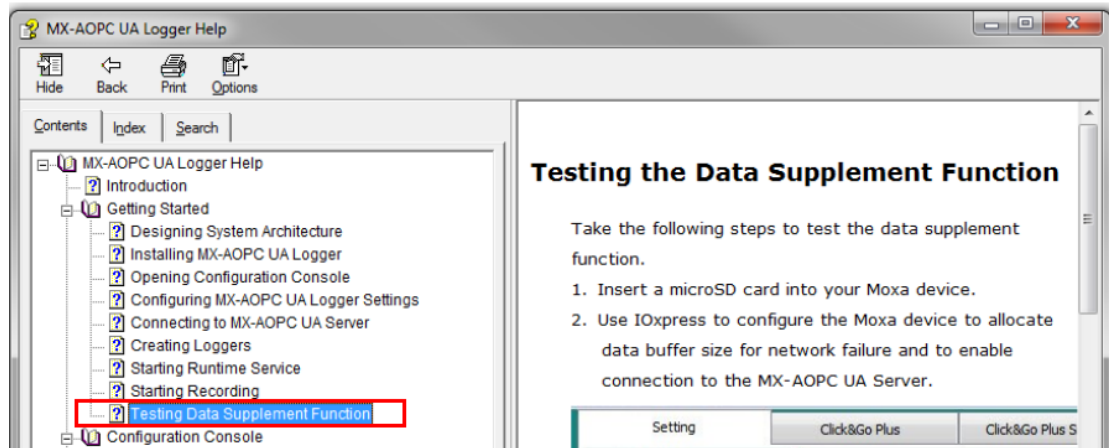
MX-AOPC UA Logger Help

Hide Back Print Options

Contents Index Search

MX-AOPC UA Logger Help
Introduction
Getting Started
Designing System Architecture
Installing MX-AOPC UA Logger
Opening Configuration Console
Configuring MX-AOPC UA Logger Settings
Connecting to MX-AOPC UA Server
Creating Loggers
Starting Runtime Service
Starting Recording
Testing Data Supplement Function
Configuration Console

Testing the Data Supplement Function

Take the following steps to test the data supplement function.

1. Insert a microSD card into your Moxa device.
2. Use IOxpress to configure the Moxa device to allocate data buffer size for network failure and to enable connection to the MX-AOPC UA Server.

Setting | Click&Go Plus | Click&Go Plus S